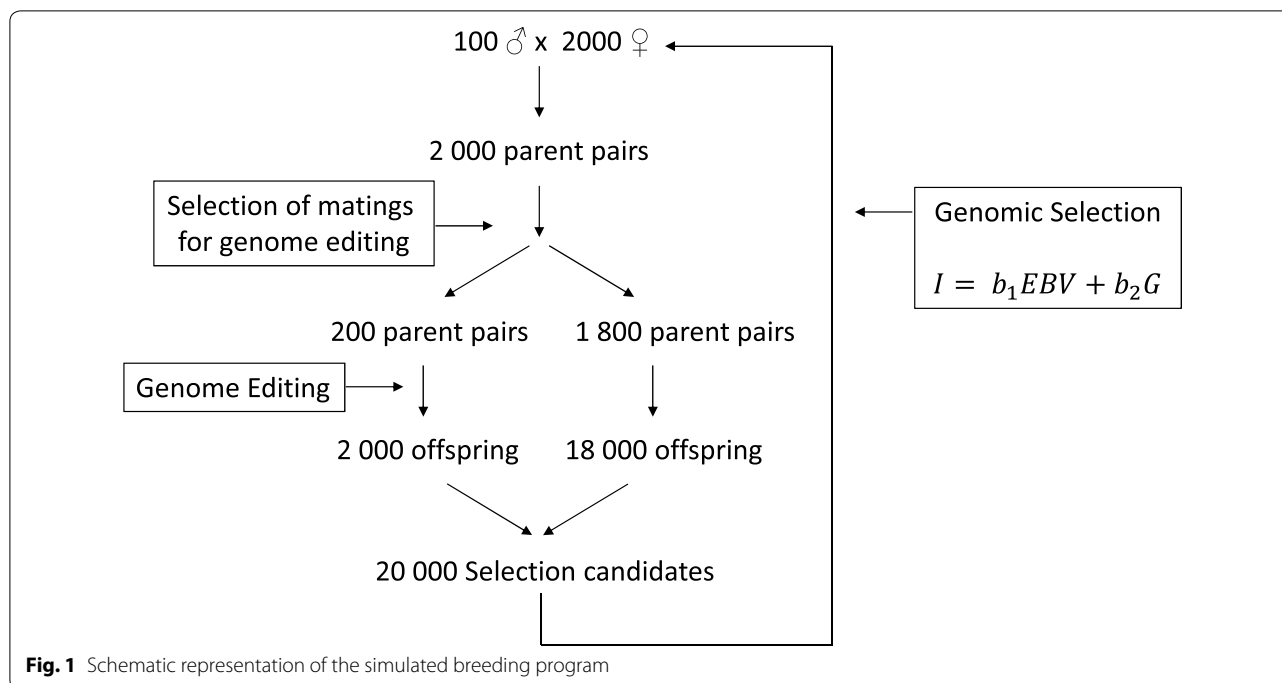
100 ♂ x 2000 ♀

2 000 parent pairs

Selection of matings for genome editing

Genomic Selection

$I = b_1EBV + b_2G$

200 parent pairs

1 800 parent pairs

Genome Editing

2 000 offspring

18 000 offspring

20 000 Selection candidates

**Fig. 1** Schematic representation of the simulated breeding program